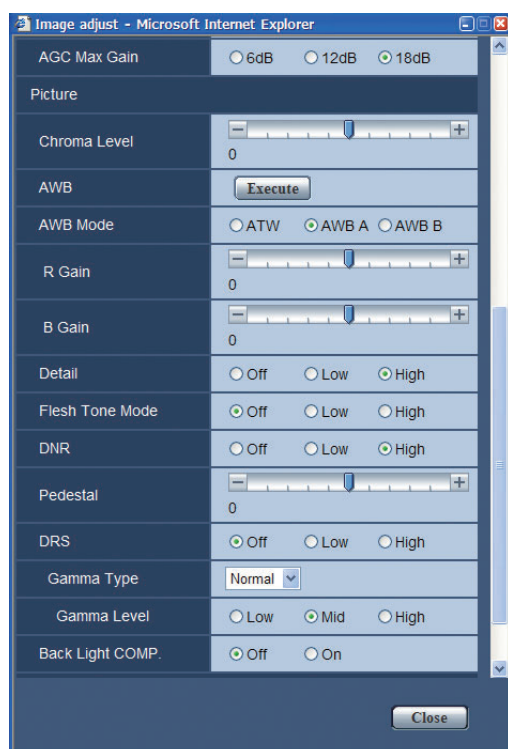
Image adjust - Microsoft Internet Explorer

| AGC Max Gain | 6dB 12dB 18dB |
|---|---|
| Picture | |
| Chroma Level | − + 0 |
| AWB | Execute |
| AWB Mode | ATW AWB A AWB B |
| R Gain | − + 0 |
| B Gain | − + 0 |
| Detail | Off Low High |
| Flesh Tone Mode | Off Low High |
| DNR | Off Low High |
| Pedestal | − + 0 |
| DRS | Off Low High |
| Gamma Type | Normal |
| Gamma Level | Low Mid High |
| Back Light COMP. | Off On |

Close